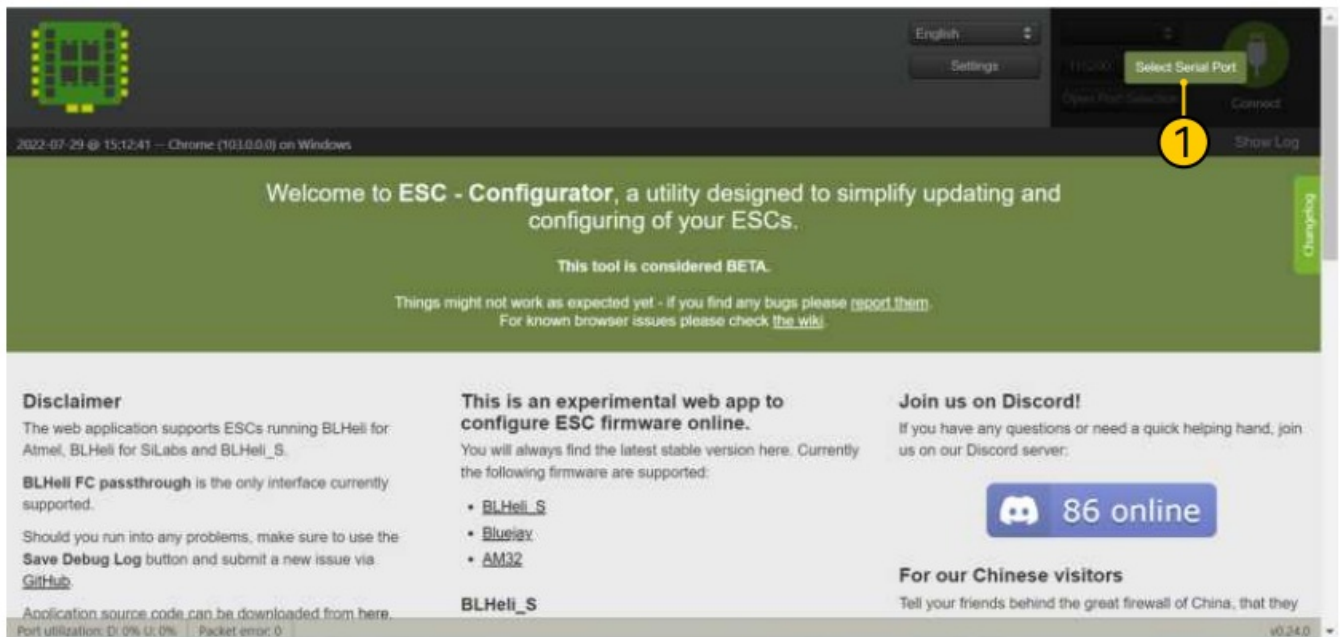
English

Settings

115200

Select Serial Port

Open Port Selection

Connect

2022-07-29 @ 15:12:41 -- Chrome (103.0.0.0) on Windows

1

Show Log

Changelog

Welcome to **ESC - Configurator**, a utility designed to simplify updating and configuring of your ESCs.

**This tool is considered BETA.**

Things might not work as expected yet - if you find any bugs please report them. For known browser issues please check the wiki.

**Disclaimer**

The web application supports ESCs running BLHeli for Atmel, BLHeli for SiLabs and BLHeli_S.

**BLHeli FC passthrough** is the only interface currently supported.

Should you run into any problems, make sure to use the **Save Debug Log** button and submit a new issue via GitHub.

Application source code can be downloaded from here.

**This is an experimental web app to configure ESC firmware online.**

You will always find the latest stable version here. Currently the following firmware are supported:

- BLHeli_S
- Bluejay
- AM32

**BLHeli_S**

**Join us on Discord!**

If you have any questions or need a quick helping hand, join us on our Discord server:

86 online

**For our Chinese visitors**

Tell your friends behind the great firewall of China, that they

Port utilization: D: 0% U: 0% | Packet error: 0

v0.24.0